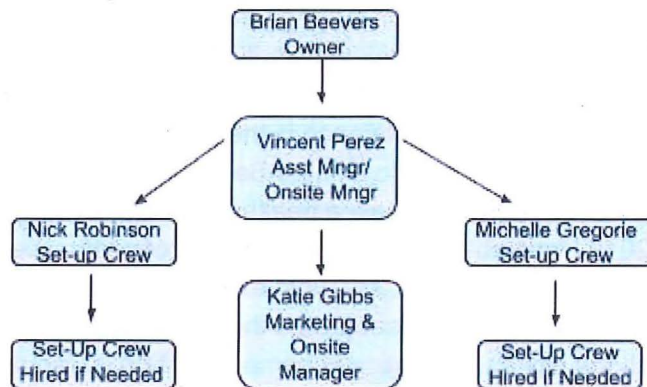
Brian Beevers
Owner

Vincent Perez
Asst Mngr/
Onsite Mngr

Nick Robinson
Set-up Crew

Katie Gibbs
Marketing &
Onsite
Manager

Michelle Gregorie
Set-up Crew

Set-Up Crew
Hired if Needed

Set-Up Crew
Hired If Needed